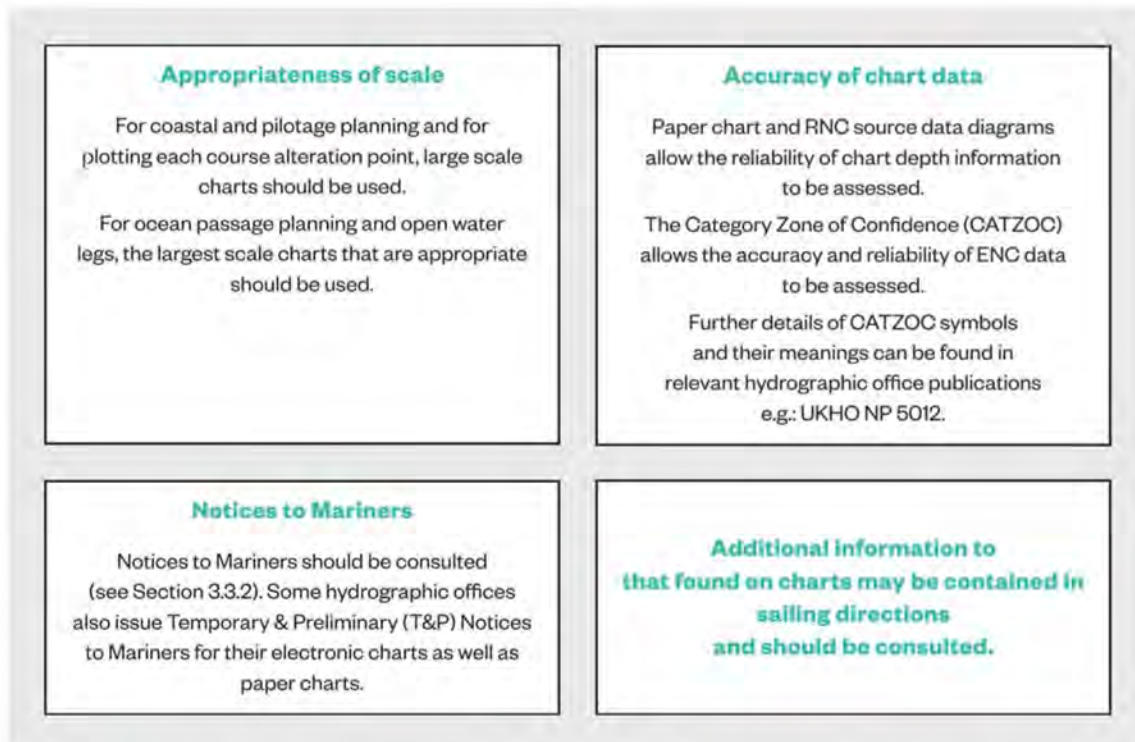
Appropriateness of scale

For coastal and pilotage planning and for plotting each course alteration point, large scale charts should be used.

For ocean passage planning and open water legs, the largest scale charts that are appropriate should be used.

Accuracy of chart data

Paper chart and RNC source data diagrams allow the reliability of chart depth information to be assessed.

The Category Zone of Confidence (CATZOC) allows the accuracy and reliability of ENC data to be assessed.

Further details of CATZOC symbols and their meanings can be found in relevant hydrographic office publications e.g.: UKHO NP 5012.

Notices to Mariners

Notices to Mariners should be consulted (see Section 3.3.2). Some hydrographic offices also issue Temporary & Preliminary (T&P) Notices to Mariners for their electronic charts as well as paper charts.

Additional information to that found on charts may be contained in sailing directions and should be consulted.